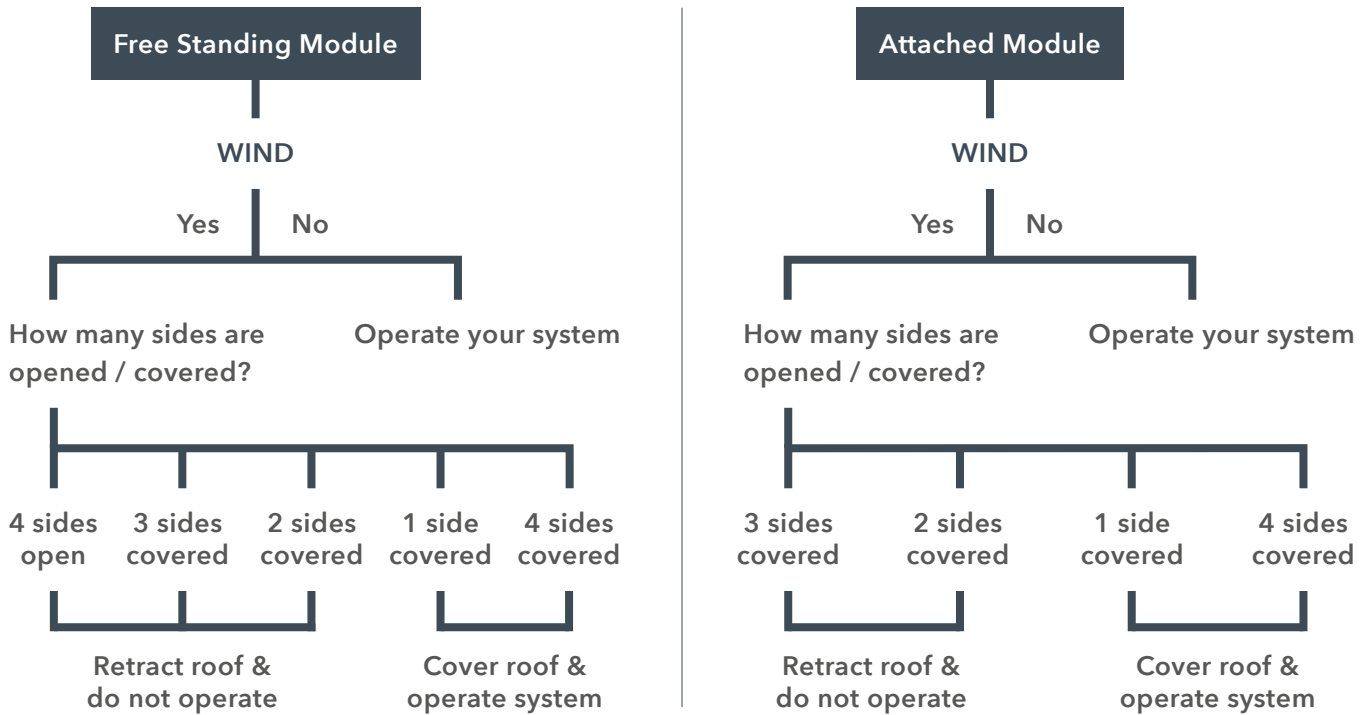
Free Standing Module

WIND

Yes

No

How many sides are opened / covered?

Operate your system

4 sides open

3 sides covered

2 sides covered

1 side covered

4 sides covered

Retract roof & do not operate

Cover roof & operate system

Attached Module

WIND

Yes

No

How many sides are opened / covered?

Operate your system

3 sides covered

2 sides covered

1 side covered

4 sides covered

Retract roof & do not operate

Cover roof & operate system